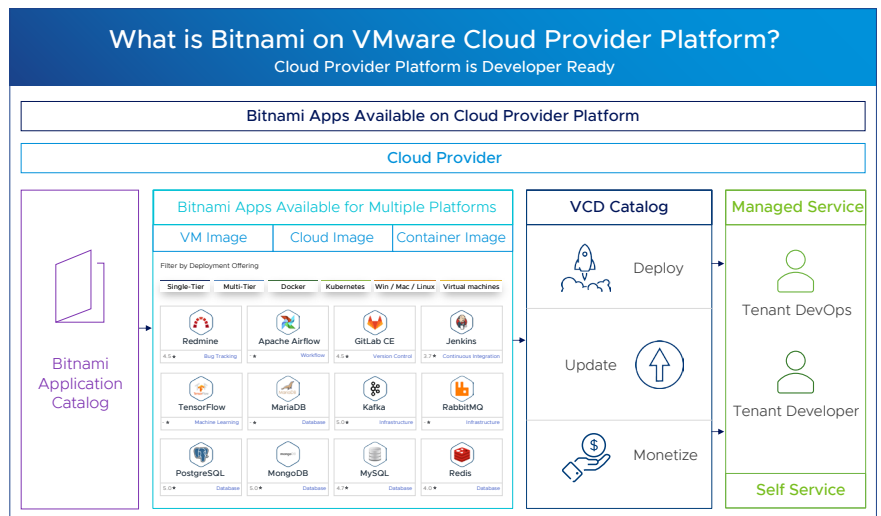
What is Bitnami on VMware Cloud Provider Platform?
Cloud Provider Platform is Developer Ready

Bitnami Apps Available on Cloud Provider Platform

Cloud Provider

Bitnami Application Catalog

Bitnami Apps Available for Multiple Platforms

| VM Image | Cloud Image | Container Image |
|---|---|---|

Filter by Deployment Offering

Single-Tier | Multi-Tier | Docker | Kubernetes | Win / Mac / Linux | Virtual machines

| | | | |
|---|---|---|---|
| Redmine 4.5 ★ Bug Tracking | Apache Airflow - ★ Workflow | GitLab CE 4.5 ★ Version Control | Jenkins 3.7 ★ Continuous Integration |
| TensorFlow - ★ Machine Learning | MariaDB - ★ Database | Kafka 5.0 ★ Infrastructure | RabbitMQ - ★ Infrastructure |
| PostgreSQL 5.0 ★ Database | MongoDB 5.0 ★ Database | MySQL 4.7 ★ Database | Redis 4.0 ★ Database |

VCD Catalog

Deploy

Update

Monetize

Managed Service

Tenant DevOps

Tenant Developer

Self Service